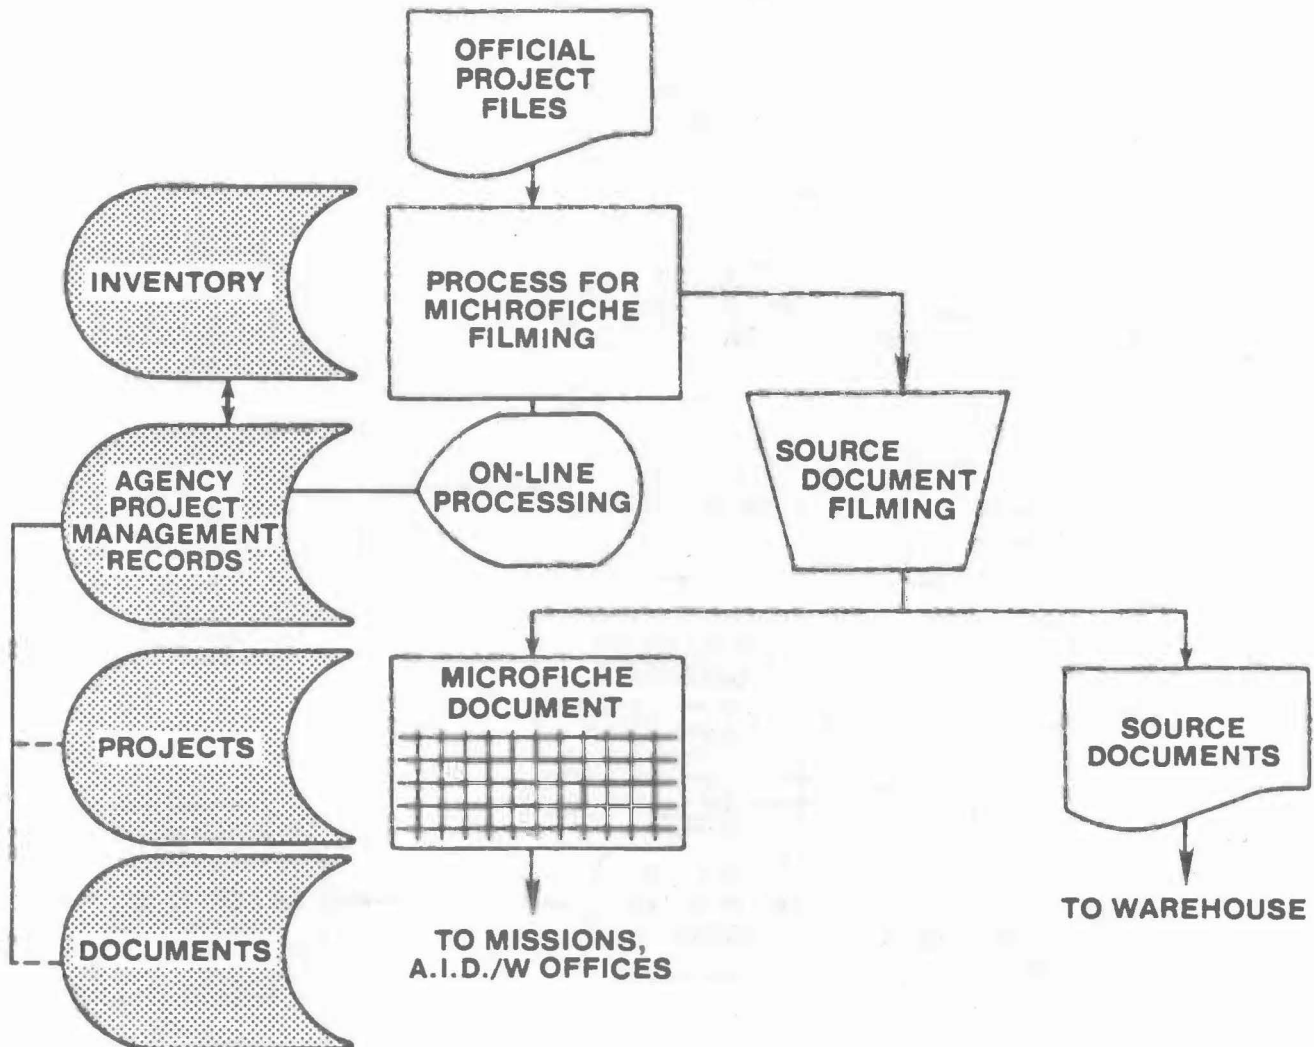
OFFICIAL PROJECT FILES

INVENTORY

PROCESS FOR MICHROFICHE FILMING

AGENCY PROJECT MANAGEMENT RECORDS

ON-LINE PROCESSING

SOURCE DOCUMENT FILMING

MICROFICHE DOCUMENT

SOURCE DOCUMENTS

PROJECTS

DOCUMENTS

TO MISSIONS, A.I.D./W OFFICES

TO WAREHOUSE